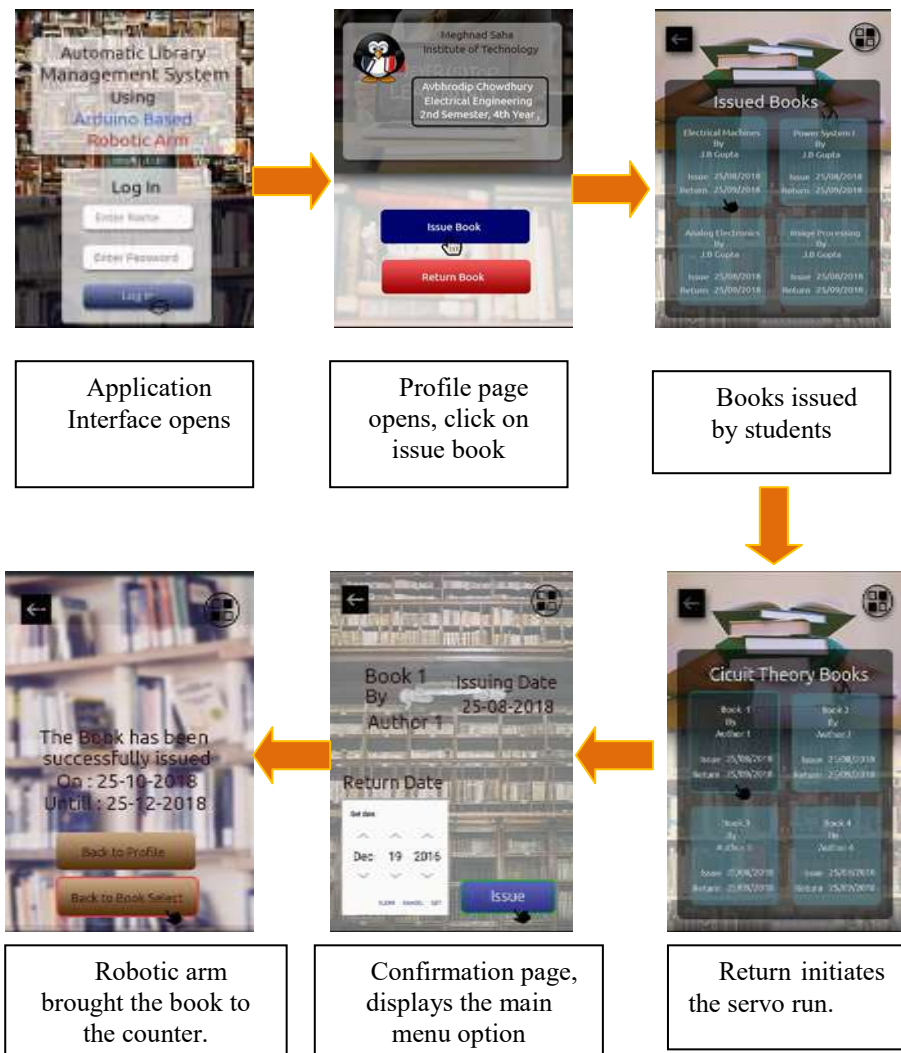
Automatic Library Management System Using Arduino Based Robotic Arm

Log In

Enter Name

Enter Password

Log In

Meghnad Saha Institute of Technology

Avbhrodip Chowdhury Electrical Engineering 2nd Semester, 4th Year

Issue Book

Return Book

Issued Books

Electrical Machines By J.B Gupta Issue 25/08/2018 Return 25/09/2018

Power System I By J.B Gupta Issue 25/08/2018 Return 25/09/2018

Analog Electronics By J.B Gupta Issue 25/08/2018 Return 25/09/2018

Image Processing By J.B Gupta Issue 25/08/2018 Return 25/09/2018

Application Interface opens

Profile page opens, click on issue book

Books issued by students

The Book has been successfully issued On : 25-10-2018 Untill : 25-12-2018

Back to Profile

Back to Book Select

Book 1 By Author 1

Issuing Date 25-08-2018

Return Date

Set date

Dec 19 2016

CLEAR CANCEL SET

Issue

Cicuit Theory Books

Book 1 By Author 1 Issue 25/08/2018 Return 25/09/2018

Book 2 By Author 2 Issue 25/08/2018 Return 25/09/2018

Book 3 By Author 3 Issue 25/08/2018 Return 25/09/2018

Book 4 By Author 4 Issue 25/08/2018 Return 25/09/2018

Robotic arm brought the book to the counter.

Confirmation page, displays the main menu option

Return initiates the servo run.